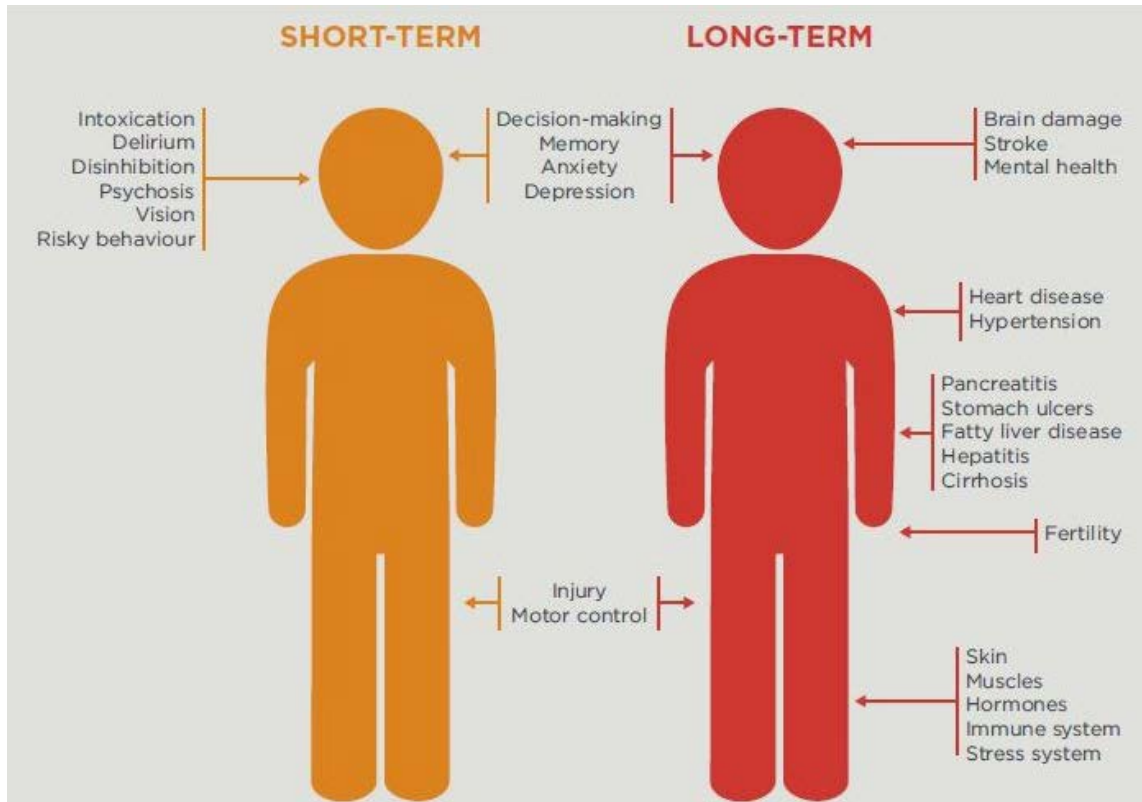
SHORT-TERM

LONG-TERM

Intoxication
Delirium
Disinhibition
Psychosis
Vision
Risky behaviour

Decision-making
Memory
Anxiety
Depression

Brain damage
Stroke
Mental health

Heart disease
Hypertension

Pancreatitis
Stomach ulcers
Fatty liver disease
Hepatitis
Cirrhosis

Fertility

Injury
Motor control

Skin
Muscles
Hormones
Immune system
Stress system